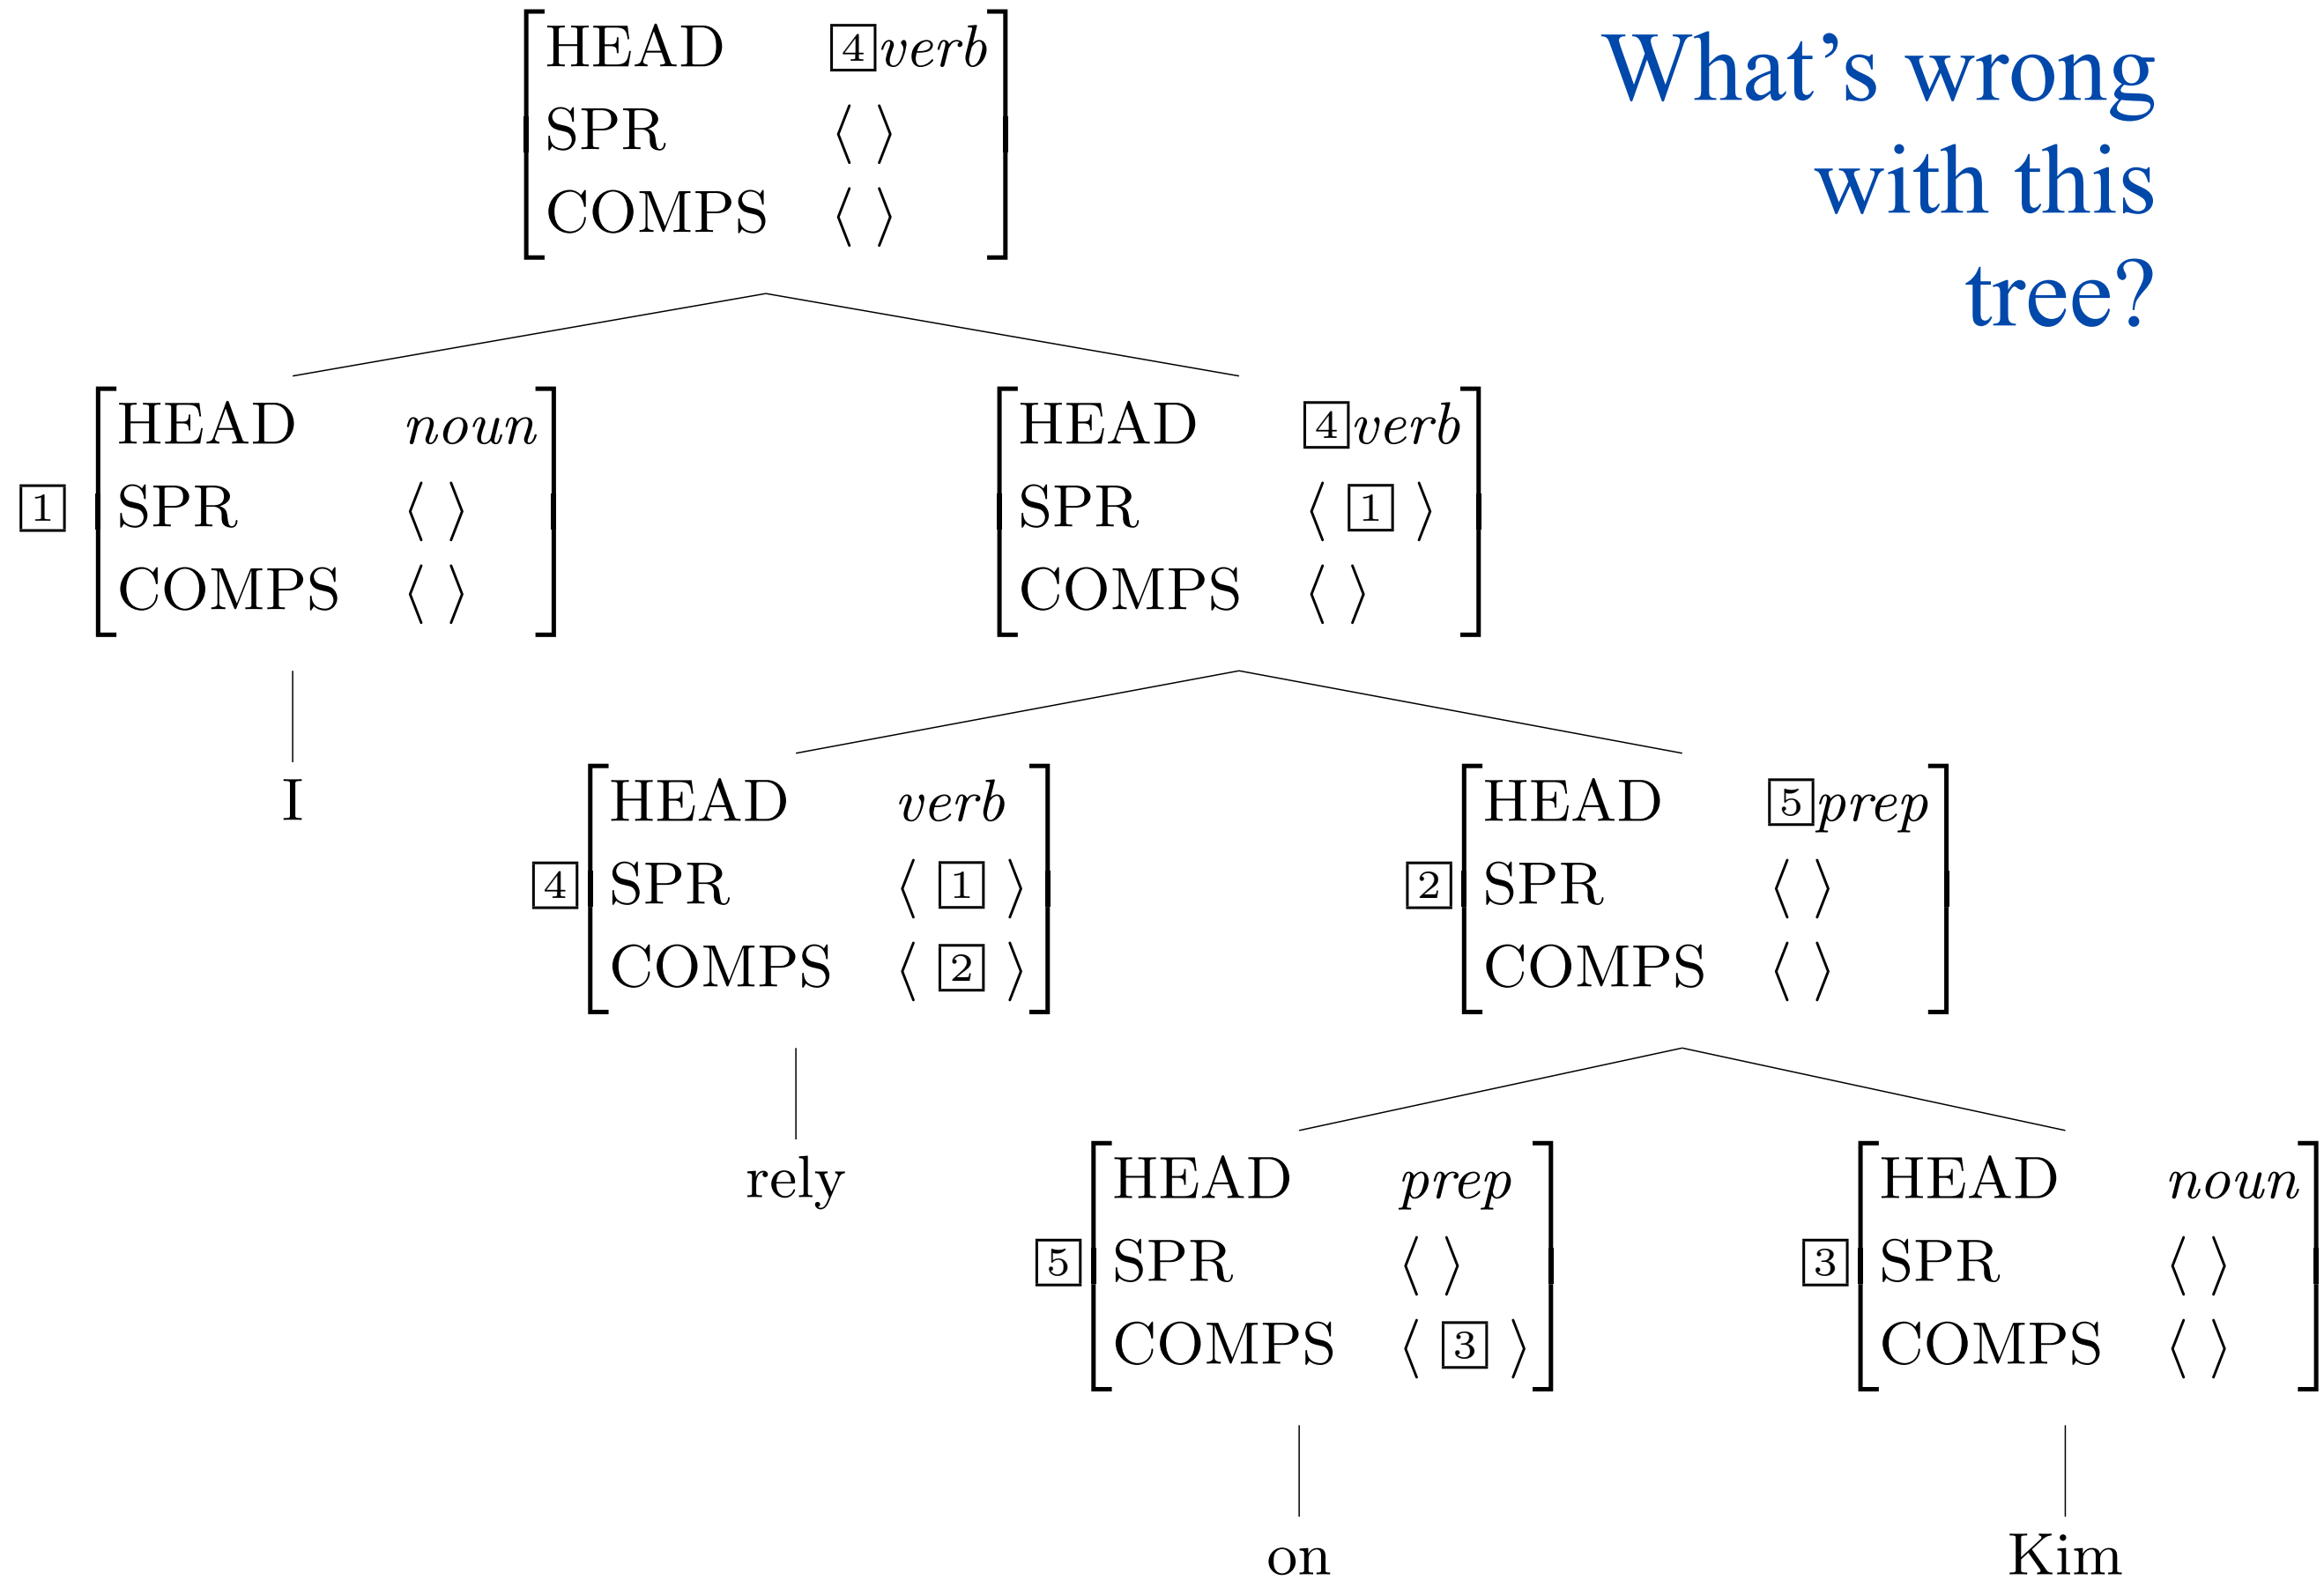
What's wrong with this tree?

$\begin{bmatrix} \text{HEAD} & \boxed{4}\textit{verb} \\ \text{SPR} & \langle\ \rangle \\ \text{COMPS} & \langle\ \rangle \end{bmatrix}$

$\boxed{1}\begin{bmatrix} \text{HEAD} & \textit{noun} \\ \text{SPR} & \langle\ \rangle \\ \text{COMPS} & \langle\ \rangle \end{bmatrix}$

I

$\begin{bmatrix} \text{HEAD} & \boxed{4}\textit{verb} \\ \text{SPR} & \langle \boxed{1} \rangle \\ \text{COMPS} & \langle\ \rangle \end{bmatrix}$

$\boxed{4}\begin{bmatrix} \text{HEAD} & \textit{verb} \\ \text{SPR} & \langle \boxed{1} \rangle \\ \text{COMPS} & \langle \boxed{2} \rangle \end{bmatrix}$

rely

$\boxed{2}\begin{bmatrix} \text{HEAD} & \boxed{5}\textit{prep} \\ \text{SPR} & \langle\ \rangle \\ \text{COMPS} & \langle\ \rangle \end{bmatrix}$

$\boxed{5}\begin{bmatrix} \text{HEAD} & \textit{prep} \\ \text{SPR} & \langle\ \rangle \\ \text{COMPS} & \langle \boxed{3} \rangle \end{bmatrix}$

on

$\boxed{3}\begin{bmatrix} \text{HEAD} & \textit{noun} \\ \text{SPR} & \langle\ \rangle \\ \text{COMPS} & \langle\ \rangle \end{bmatrix}$

Kim